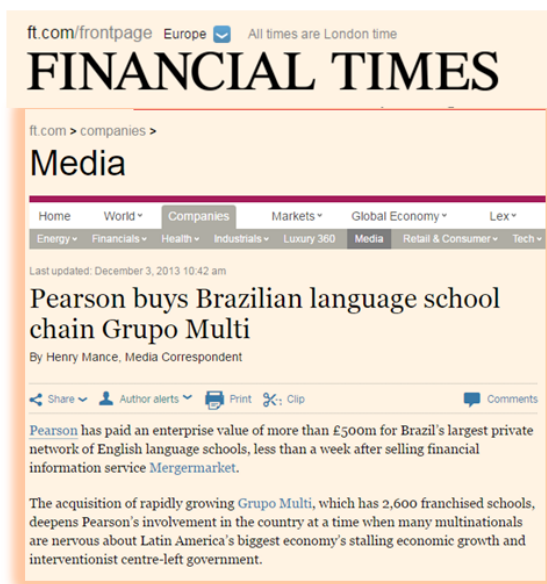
ft.com/frontpage Europe All times are London time

FINANCIAL TIMES

ft.com > companies >

Media

Home World Companies Markets Global Economy Lex

Energy Financials Health Industrials Luxury 360 Media Retail & Consumer Tech

Last updated: December 3, 2013 10:42 am

Pearson buys Brazilian language school chain Grupo Multi

By Henry Mance, Media Correspondent

Share Author alerts Print Clip Comments

Pearson has paid an enterprise value of more than £500m for Brazil's largest private network of English language schools, less than a week after selling financial information service Mergermarket.

The acquisition of rapidly growing Grupo Multi, which has 2,600 franchised schools, deepens Pearson's involvement in the country at a time when many multinationals are nervous about Latin America's biggest economy's stalling economic growth and interventionist centre-left government.